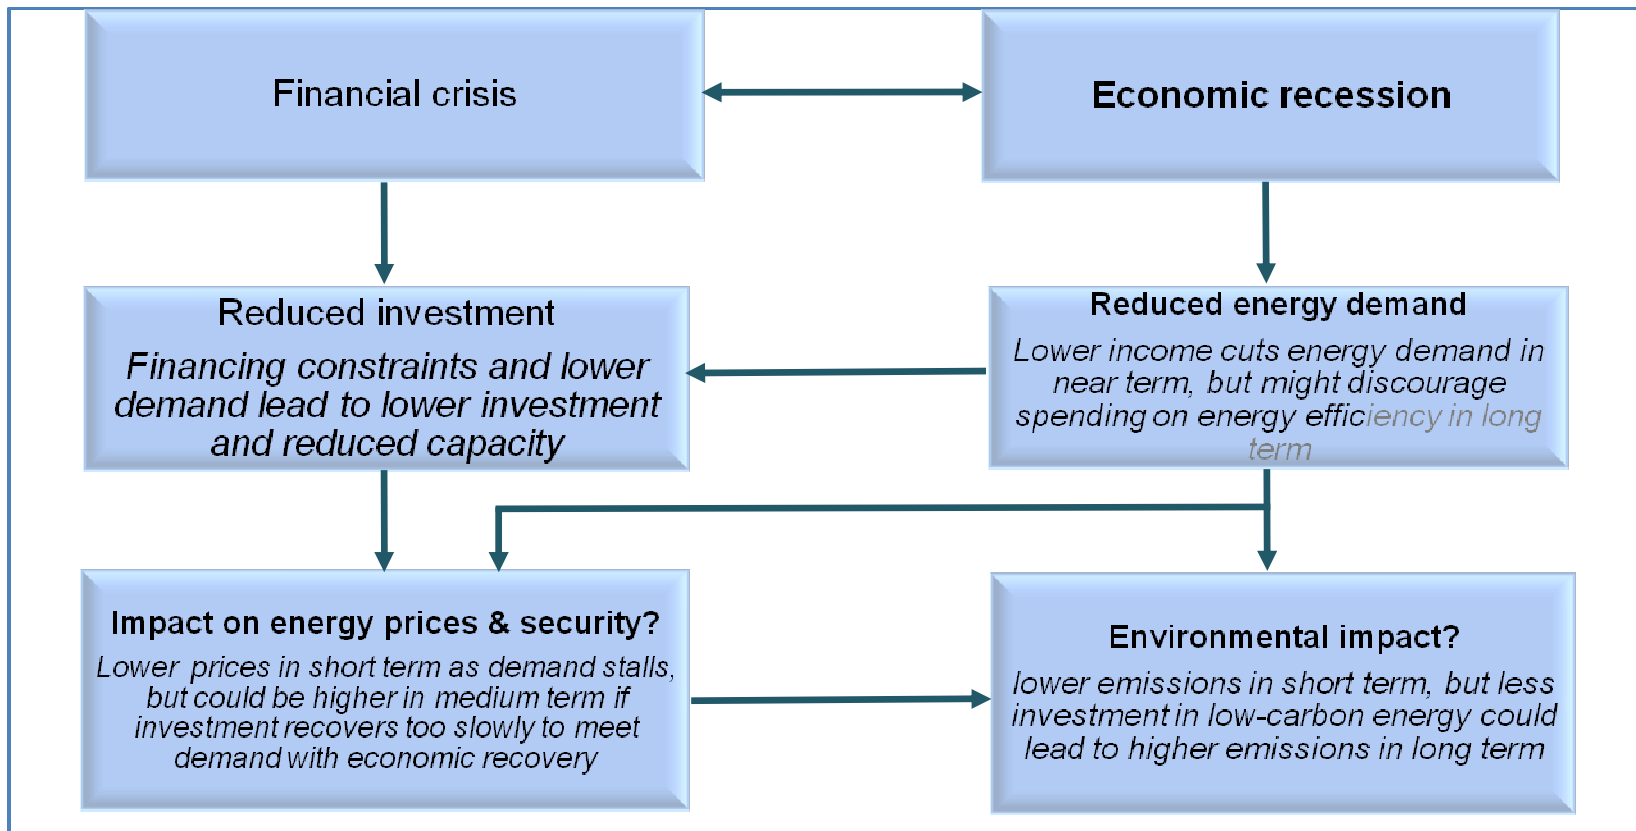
Financial crisis

Economic recession

Reduced investment

Financing constraints and lower demand lead to lower investment and reduced capacity

Reduced energy demand

Lower income cuts energy demand in near term, but might discourage spending on energy efficiency in long term

Impact on energy prices & security?

Lower prices in short term as demand stalls, but could be higher in medium term if investment recovers too slowly to meet demand with economic recovery

Environmental impact?

lower emissions in short term, but less investment in low-carbon energy could lead to higher emissions in long term